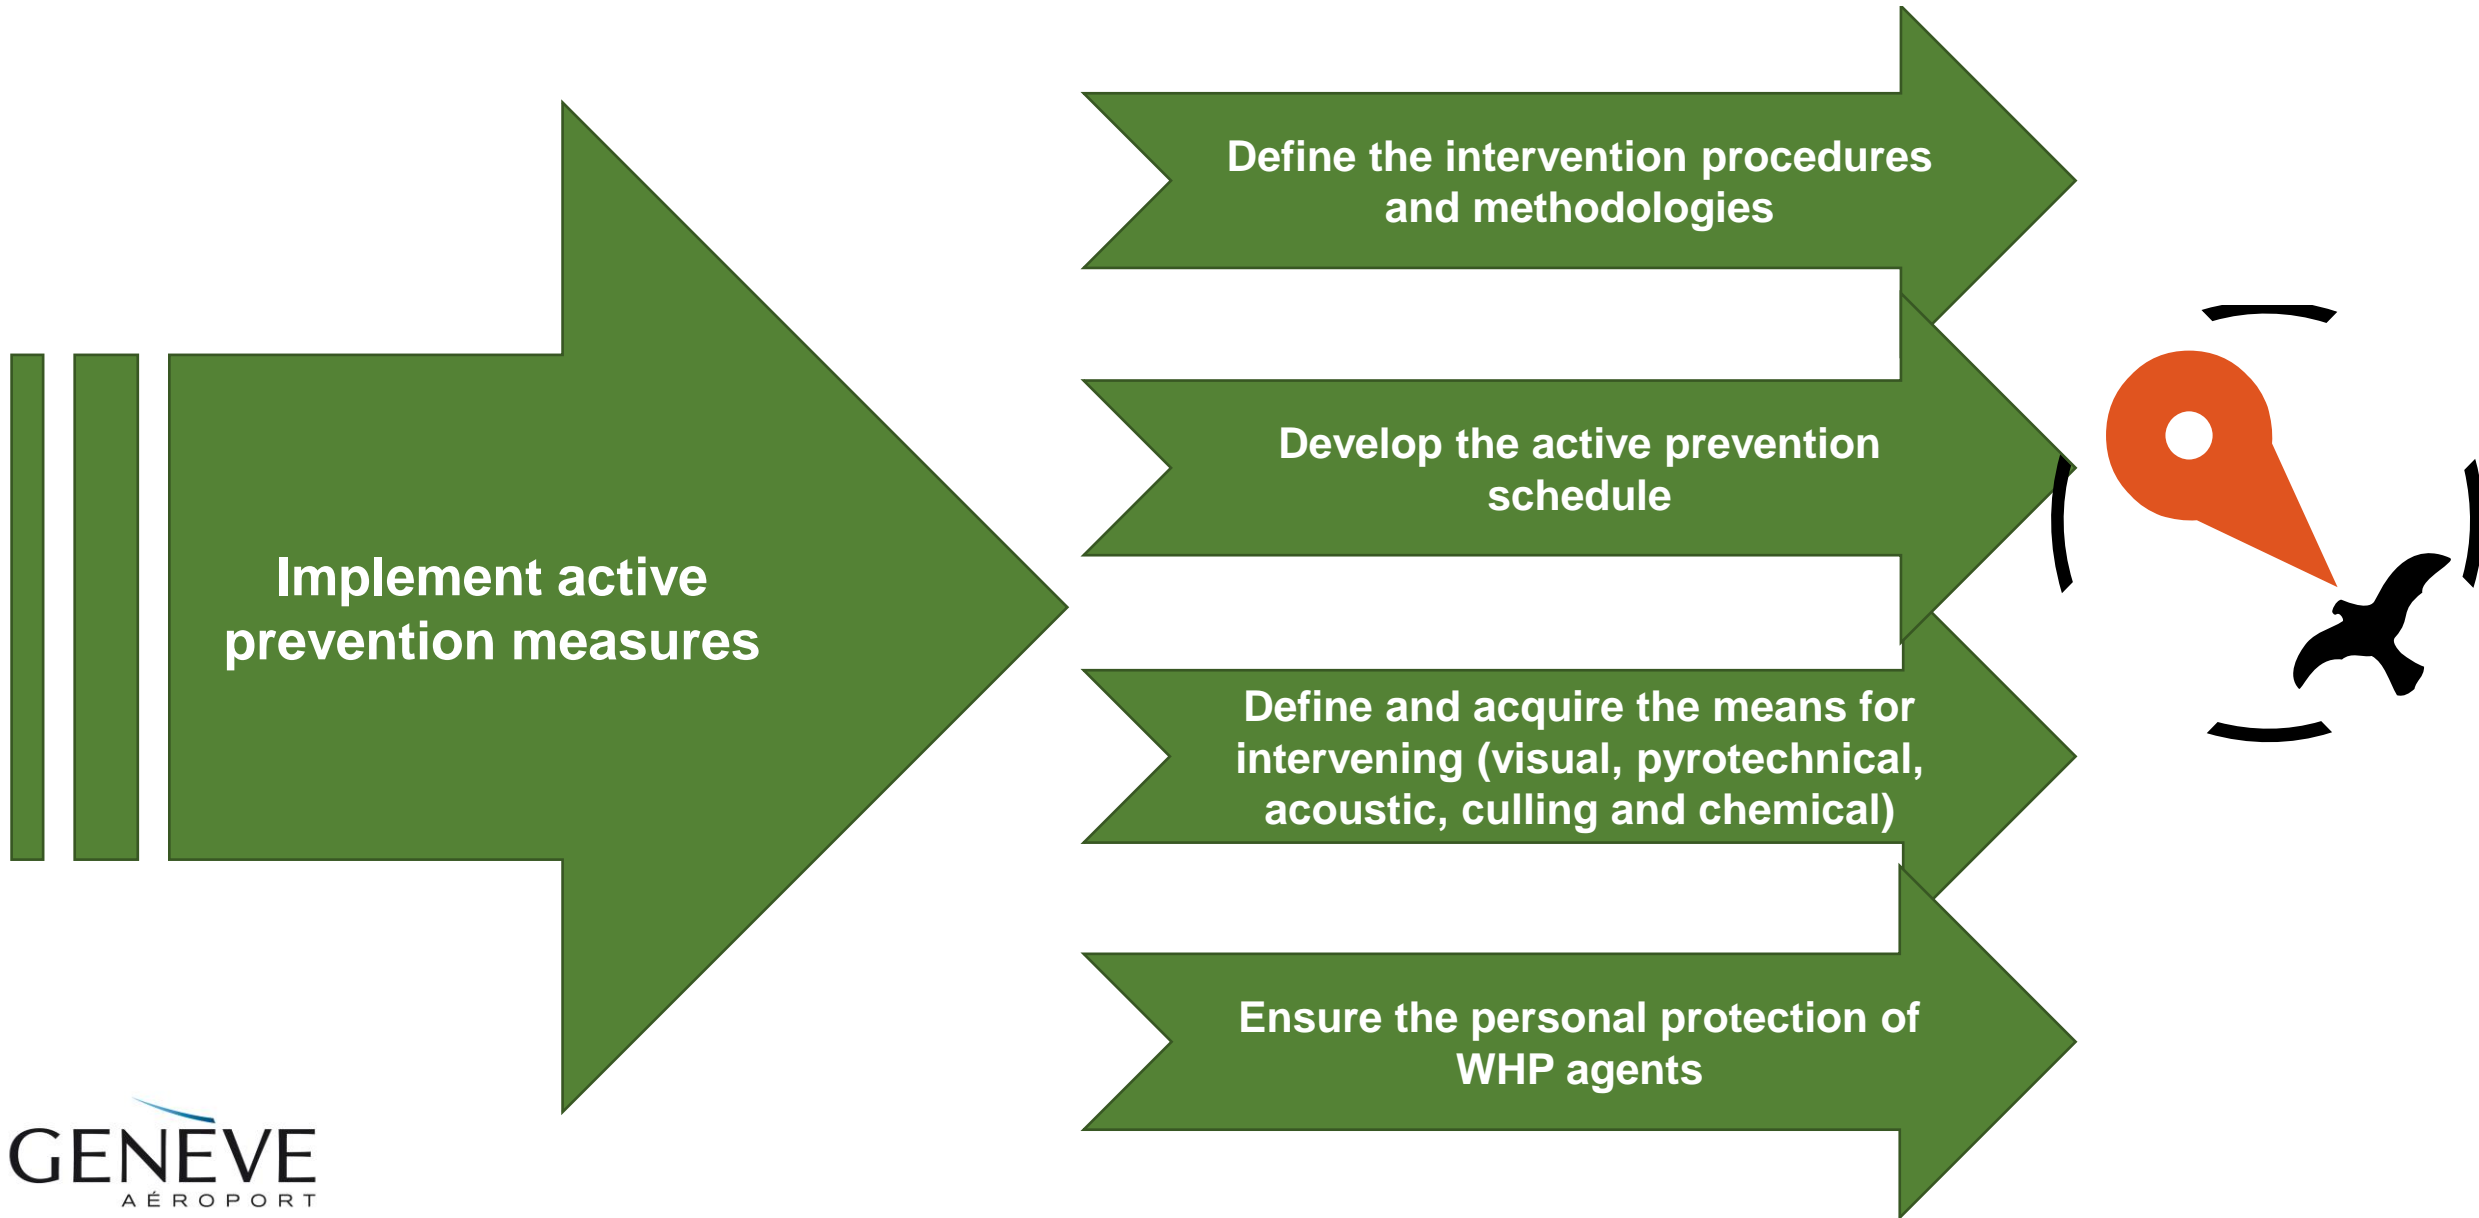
Implement active prevention measures

Define the intervention procedures and methodologies

Develop the active prevention schedule

Define and acquire the means for intervening (visual, pyrotechnical, acoustic, culling and chemical)

Ensure the personal protection of WHP agents

GENÈVE
AÉROPORT